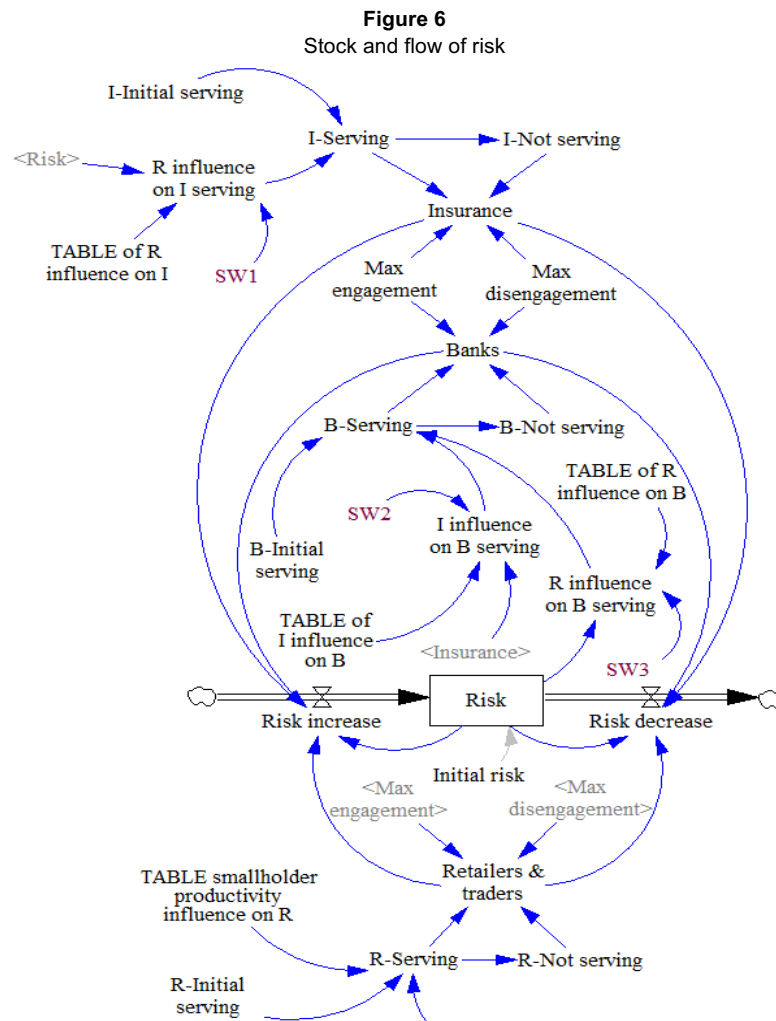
**Figure 6**
Stock and flow of risk

I-Initial serving

I-Serving

I-Not serving

<Risk>

R influence on I serving

TABLE of R influence on I

SW1

Insurance

Max engagement

Max disengagement

Banks

B-Serving

B-Not serving

TABLE of R influence on B

SW2

I influence on B serving

B-Initial serving

R influence on B serving

TABLE of I influence on B

<Insurance>

SW3

Risk

Risk increase

Risk decrease

Initial risk

<Max engagement>

<Max disengagement>

Retailers & traders

TABLE smallholder productivity influence on R

R-Serving

R-Not serving

R-Initial serving